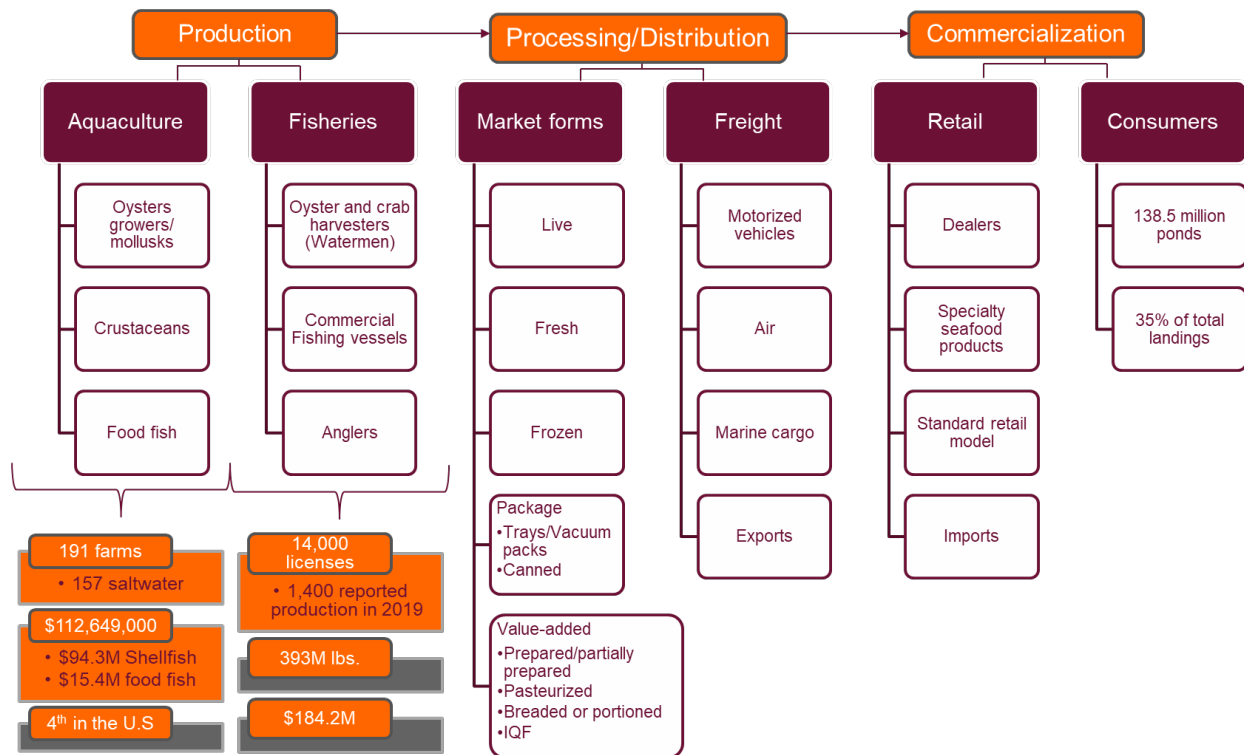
Production

Processing/Distribution

Commercialization

Aquaculture

Fisheries

Market forms

Freight

Retail

Consumers

Oysters growers/ mollusks

Crustaceans

Food fish

Oyster and crab harvesters (Watermen)

Commercial Fishing vessels

Anglers

Live

Fresh

Frozen

Package
•Trays/Vacuum packs
•Canned

Value-added
•Prepared/partially prepared
•Pasteurized
•Breaded or portioned
•IQF

Motorized vehicles

Air

Marine cargo

Exports

Dealers

Specialty seafood products

Standard retail model

Imports

138.5 million ponds

35% of total landings

191 farms
• 157 saltwater

$112,649,000
• $94.3M Shellfish
• $15.4M food fish

4$^{th}$ in the U.S

14,000 licenses
• 1,400 reported production in 2019

393M lbs.

$184.2M